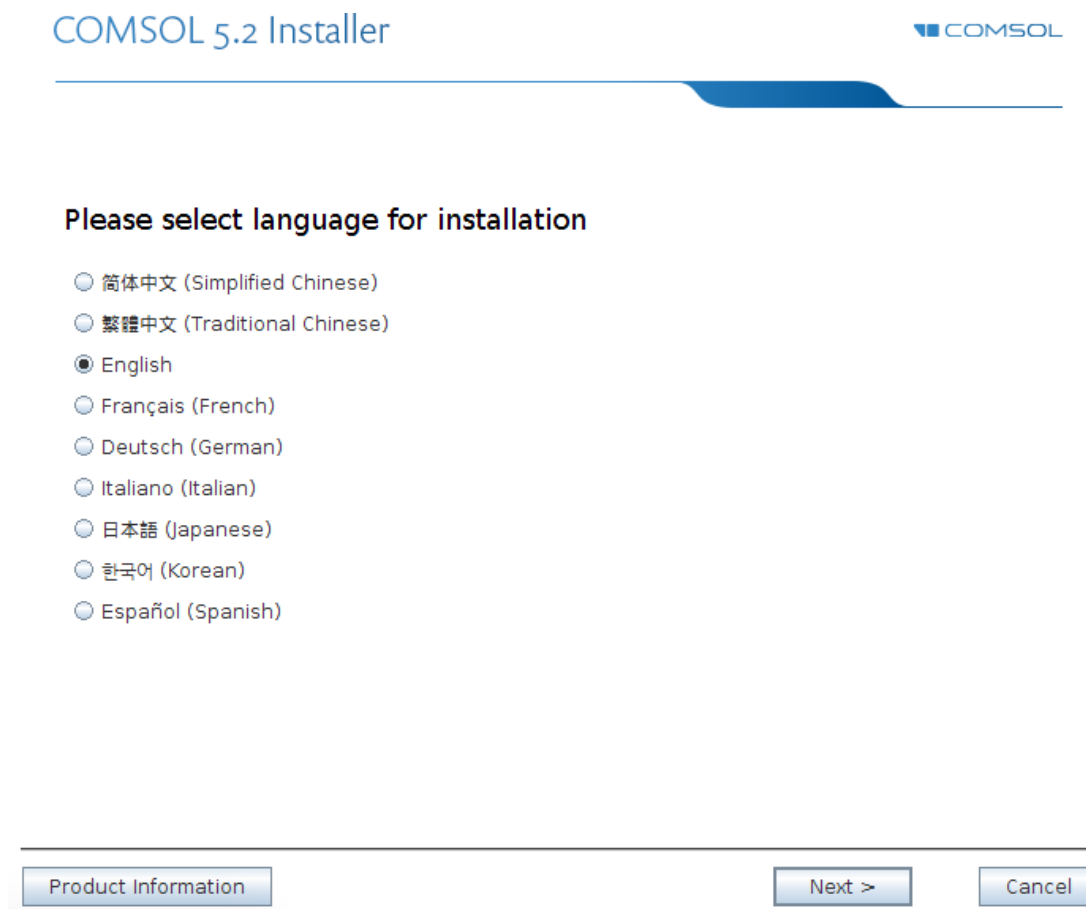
COMSOL 5.2 Installer

COMSOL

Please select language for installation

简体中文 (Simplified Chinese)
繁體中文 (Traditional Chinese)
English
Français (French)
Deutsch (German)
Italiano (Italian)
日本語 (Japanese)
한국어 (Korean)
Español (Spanish)

Product Information

Next >

Cancel